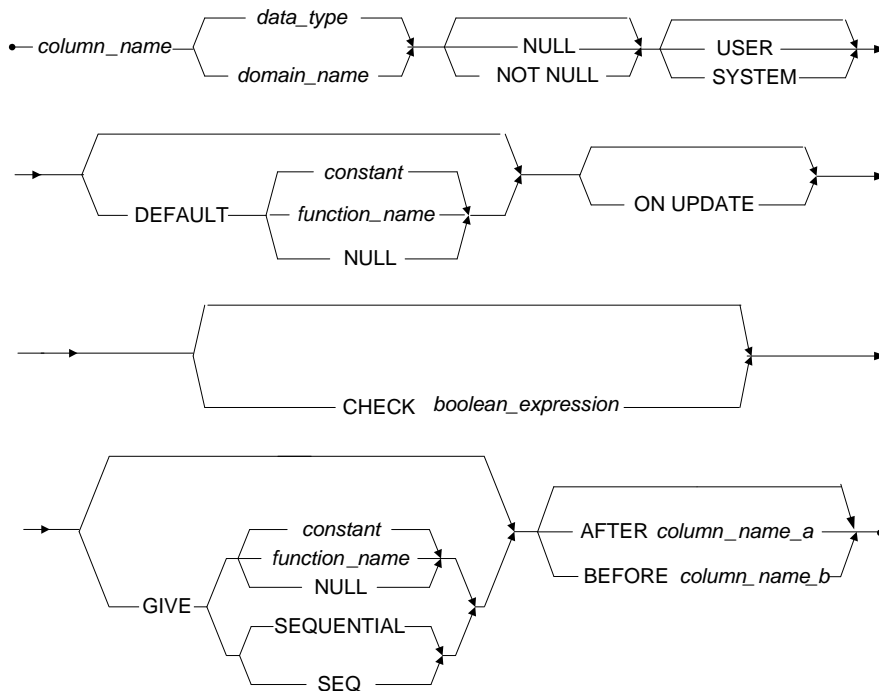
column_name

data_type

domain_name

NULL

NOT NULL

USER

SYSTEM

DEFAULT

constant

function_name

NULL

ON UPDATE

CHECK boolean_expression

GIVE

constant

function_name

NULL

SEQUENTIAL

SEQ

AFTER column_name_a

BEFORE column_name_b